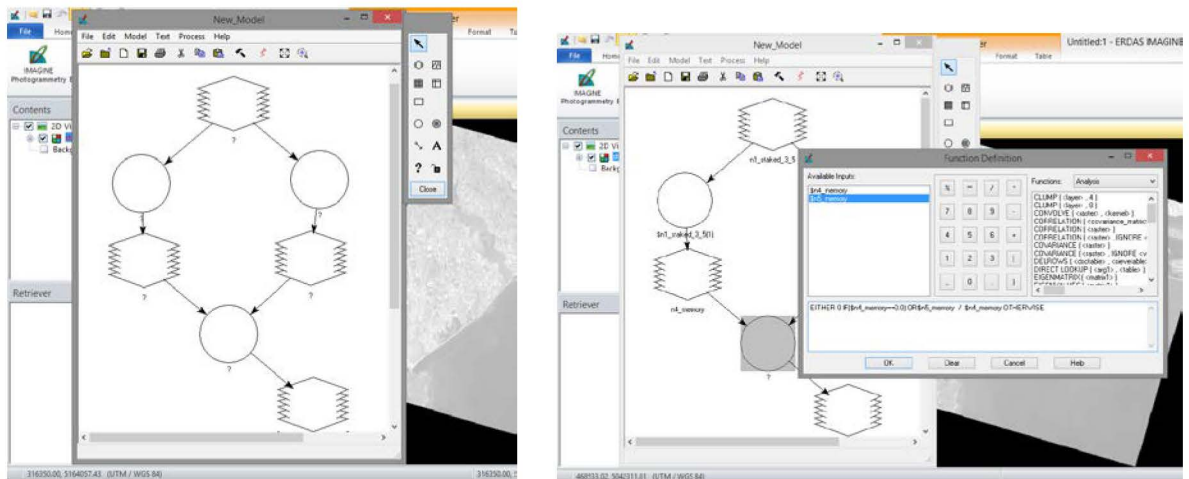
New_Model
File Home
File Edit Model Text Process Help
IMAGINE Photogrammetry
Contents
2D Vi
Backg
?
?
?
?
?
?
?
Close
Retriever
316350.00, 5164057.43 (UTM / WGS 84)
316350.00, 5
Format Ta

New_Model
File
File Edit Model Text Process Help
IMAGINE Photogrammetry
Format Table
Untitled:1 - ERDAS IMAGINE
Contents
2D Vi
Backg
n1_staked_3_5
$n1_staked_3_5(1)
n4_memory
Retriever
?
Function Definition
Available Inputs:
$n4_memory
$n5_memory
%
7 8 9
4 5 6
1 2 3
0 .
Functions: Analysis
CLUMP ( <layer> , 4 )
CLUMP ( <layer> , 8 )
CONVOLVE ( <raster> , <kernel> )
CORRELATION ( <covariance_matrix> )
CORRELATION ( <raster> )
CORRELATION ( <raster> , IGNORE <
COVARIANCE ( <raster> )
COVARIANCE ( <raster> , IGNORE <v
DELROWS ( <coltable> , <deviable>
DIRECT LOOKUP ( <arg1> , <table> )
EIGENMATRIX ( <matrix> )
EITHER 0 IF($n4_memory==0.0) OR $n5_memory / $n4_memory OTHERWISE
OK Clear Cancel Help
468133.02, 5042311.41 (UTM / WGS 84)